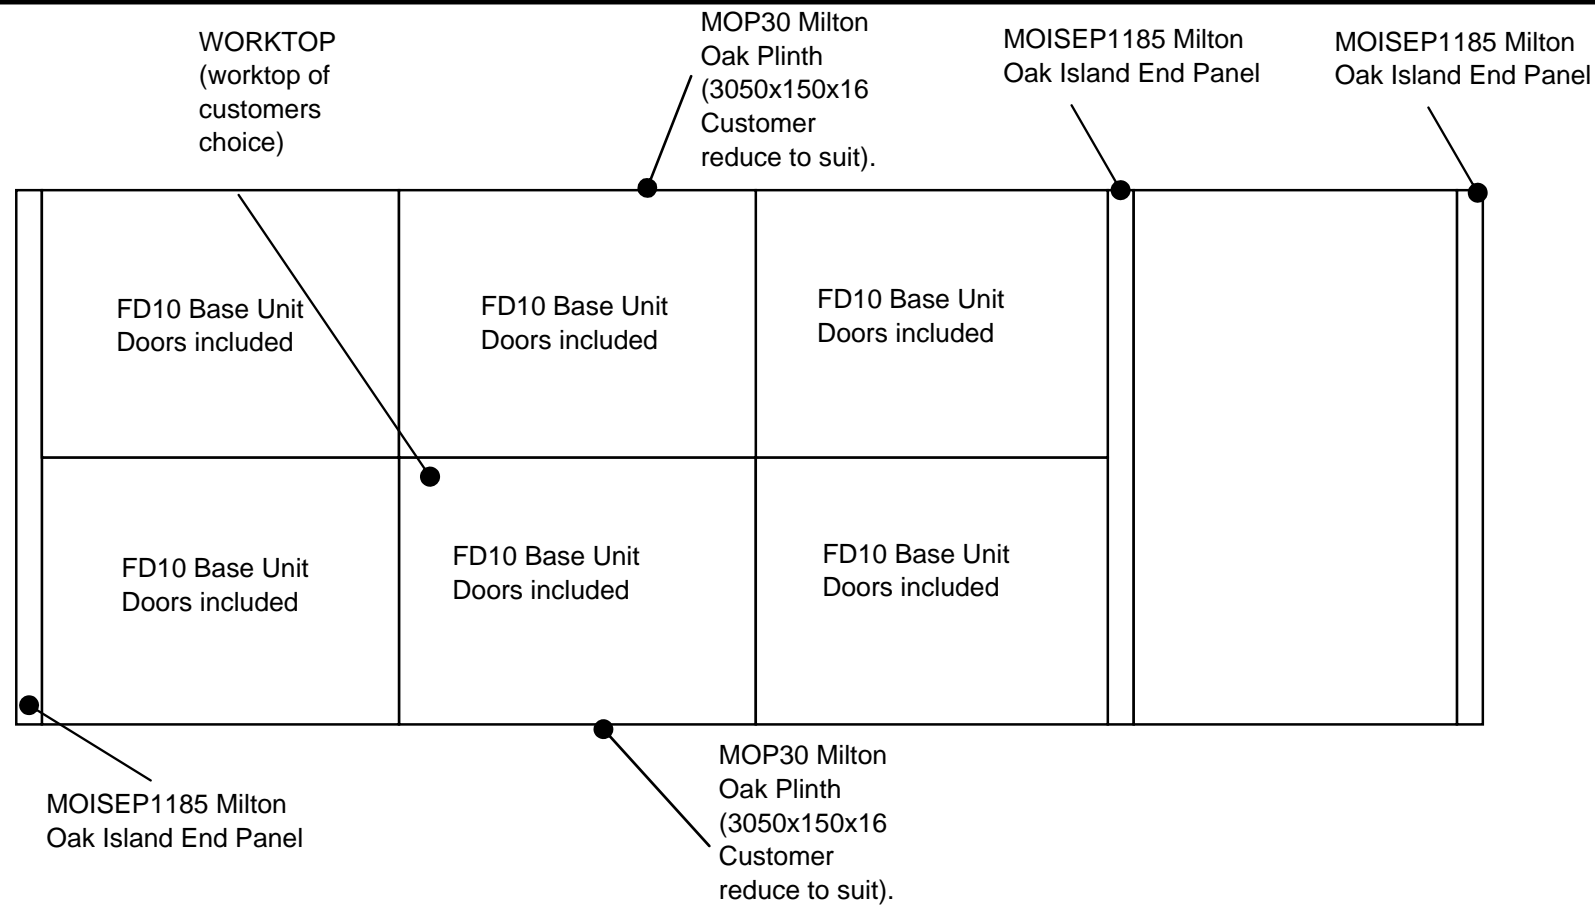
WORKTOP (worktop of customers choice)

MOP30 Milton Oak Plinth (3050x150x16 Customer reduce to suit).

MOISEP1185 Milton Oak Island End Panel

MOISEP1185 Milton Oak Island End Panel

FD10 Base Unit Doors included

FD10 Base Unit Doors included

FD10 Base Unit Doors included

FD10 Base Unit Doors included

FD10 Base Unit Doors included

FD10 Base Unit Doors included

MOISEP1185 Milton Oak Island End Panel

MOP30 Milton Oak Plinth (3050x150x16 Customer reduce to suit).